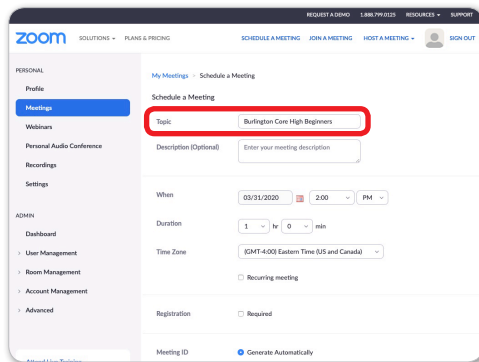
REQUEST A DEMO 1.888.799.0125 RESOURCES SUPPORT

zoom SOLUTIONS PLANS & PRICING SCHEDULE A MEETING JOIN A MEETING HOST A MEETING SIGN OUT

PERSONAL
Profile
Meetings
Webinars
Personal Audio Conference
Recordings
Settings

ADMIN
Dashboard
User Management
Room Management
Account Management
Advanced

My Meetings > Schedule a Meeting

Schedule a Meeting

Topic Burlington Core High Beginners

Description (Optional) Enter your meeting description

When 03/31/2020 2:00 PM

Duration 1 hr 0 min

Time Zone (GMT-4:00) Eastern Time (US and Canada)

Recurring meeting

Registration Required

Meeting ID Generate Automatically